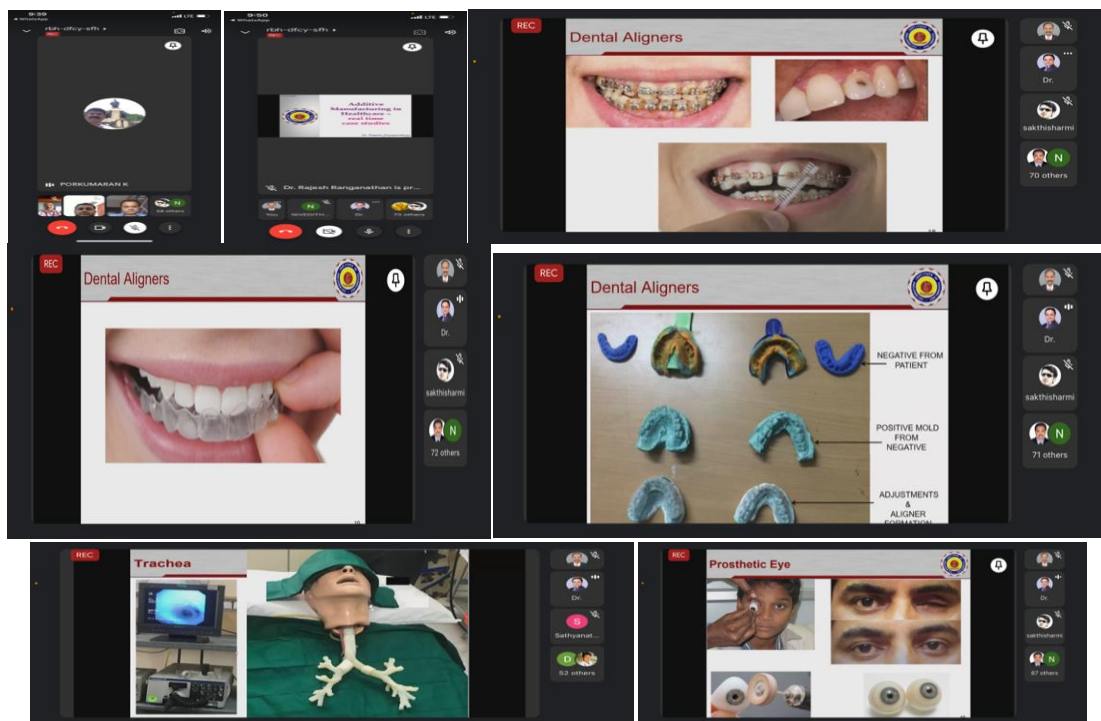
9:39
rbh-dfcy-sfh
REC
PORKUMARAN K
64 others

9:50
rbh-dfcy-sfh
REC
Additive Manufacturing in Healthcare – real time case studies
Dr. Rajesh Ranganathan is pr...
You
73 others

REC
Dental Aligners
Dr.
sakthisharmi
N
70 others

REC
Dental Aligners
Dr.
sakthisharmi
N
72 others

REC
Dental Aligners
NEGATIVE FROM PATIENT
POSITIVE MOLD FROM NEGATIVE
ADJUSTMENTS & ALIGNER FORMATION
Dr.
sakthisharmi
N
71 others

REC
Trachea
Dr.
S
Sathyanat...
D
52 others

REC
Prosthetic Eye
Dr.
sakthisharmi
N
67 others